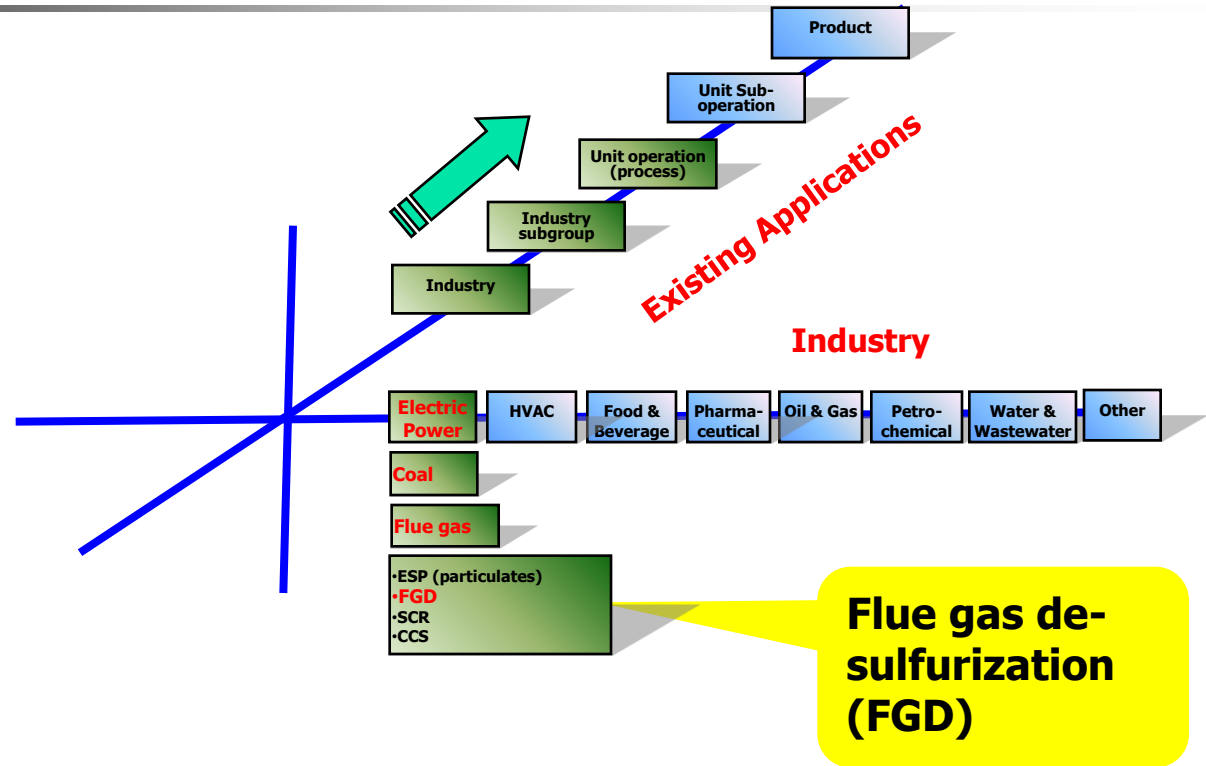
Product

Unit Sub-operation

Unit operation (process)

Industry subgroup

Industry

Existing Applications

Industry

Electric Power

HVAC

Food & Beverage

Pharma-ceutical

Oil & Gas

Petro-chemical

Water & Wastewater

Other

Coal

Flue gas

•ESP (particulates)
•FGD
•SCR
•CCS

Flue gas de-sulfurization (FGD)